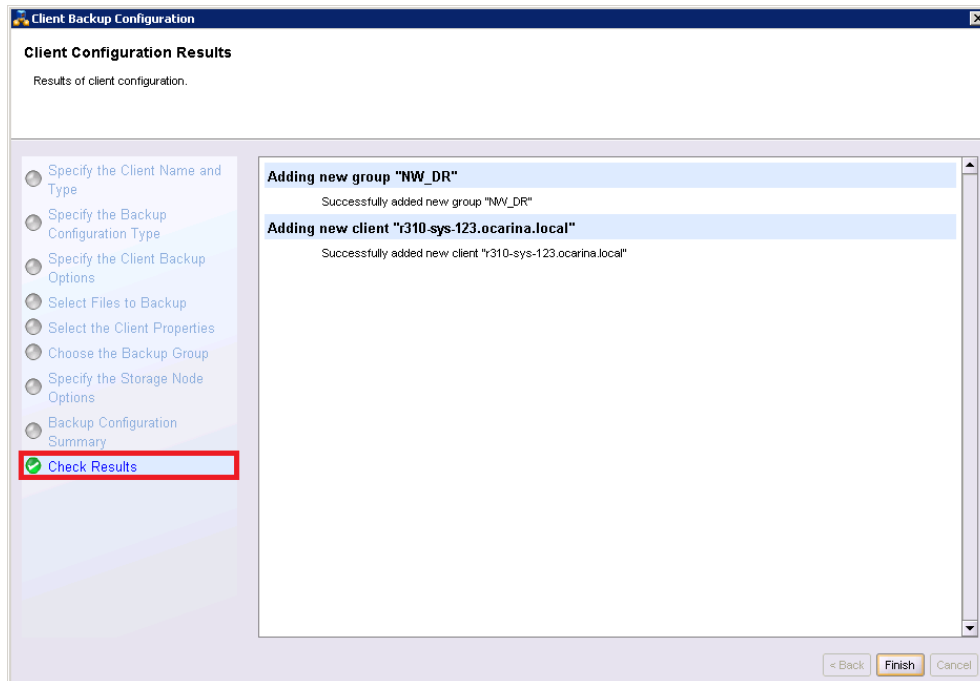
Client Backup Configuration

Client Configuration Results

Results of client configuration.

Specify the Client Name and Type
Specify the Backup Configuration Type
Specify the Client Backup Options
Select Files to Backup
Select the Client Properties
Choose the Backup Group
Specify the Storage Node Options
Backup Configuration Summary
Check Results

Adding new group "NW_DR"

Successfully added new group "NW_DR"

Adding new client "r310-sys-123.ocarina.local"

Successfully added new client "r310-sys-123.ocarina.local"

< Back | Finish | Cancel